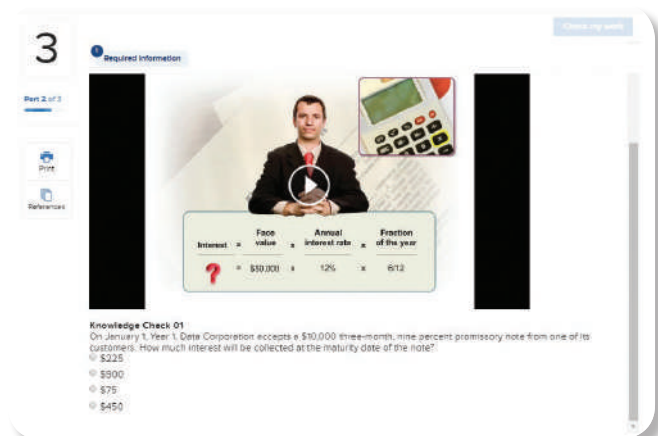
3

Part 2 of 3

Print

References

Check my work

Required information

| Interest | = | Face value | x | Annual interest rate | x | Fraction of the year |
|---|---|---|---|---|---|---|
| ? | = | $50,000 | x | 12% | x | 6/12 |

Knowledge Check 01
On January 1, Year 1, Data Corporation accepts a $10,000 three-month, nine percent promissory note from one of its customers. How much interest will be collected at the maturity date of the note?
$225
$900
$75
$450